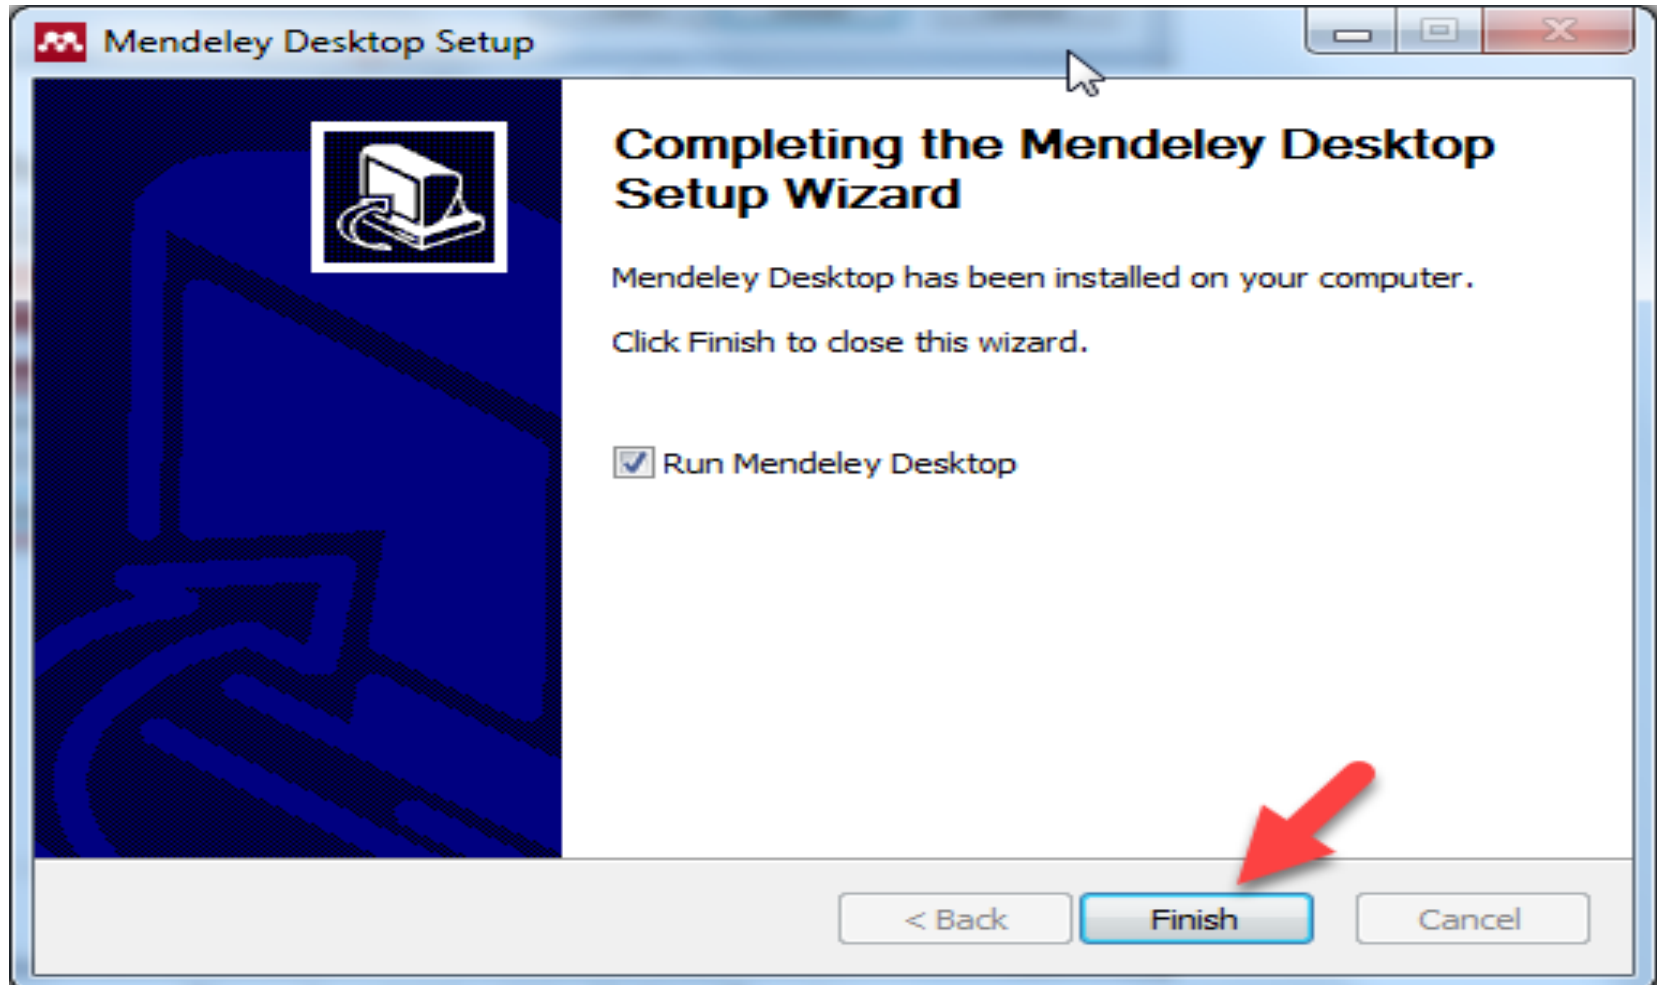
Mendeley Desktop Setup

Completing the Mendeley Desktop Setup Wizard

Mendeley Desktop has been installed on your computer.

Click Finish to close this wizard.

Run Mendeley Desktop

< Back

Finish

Cancel